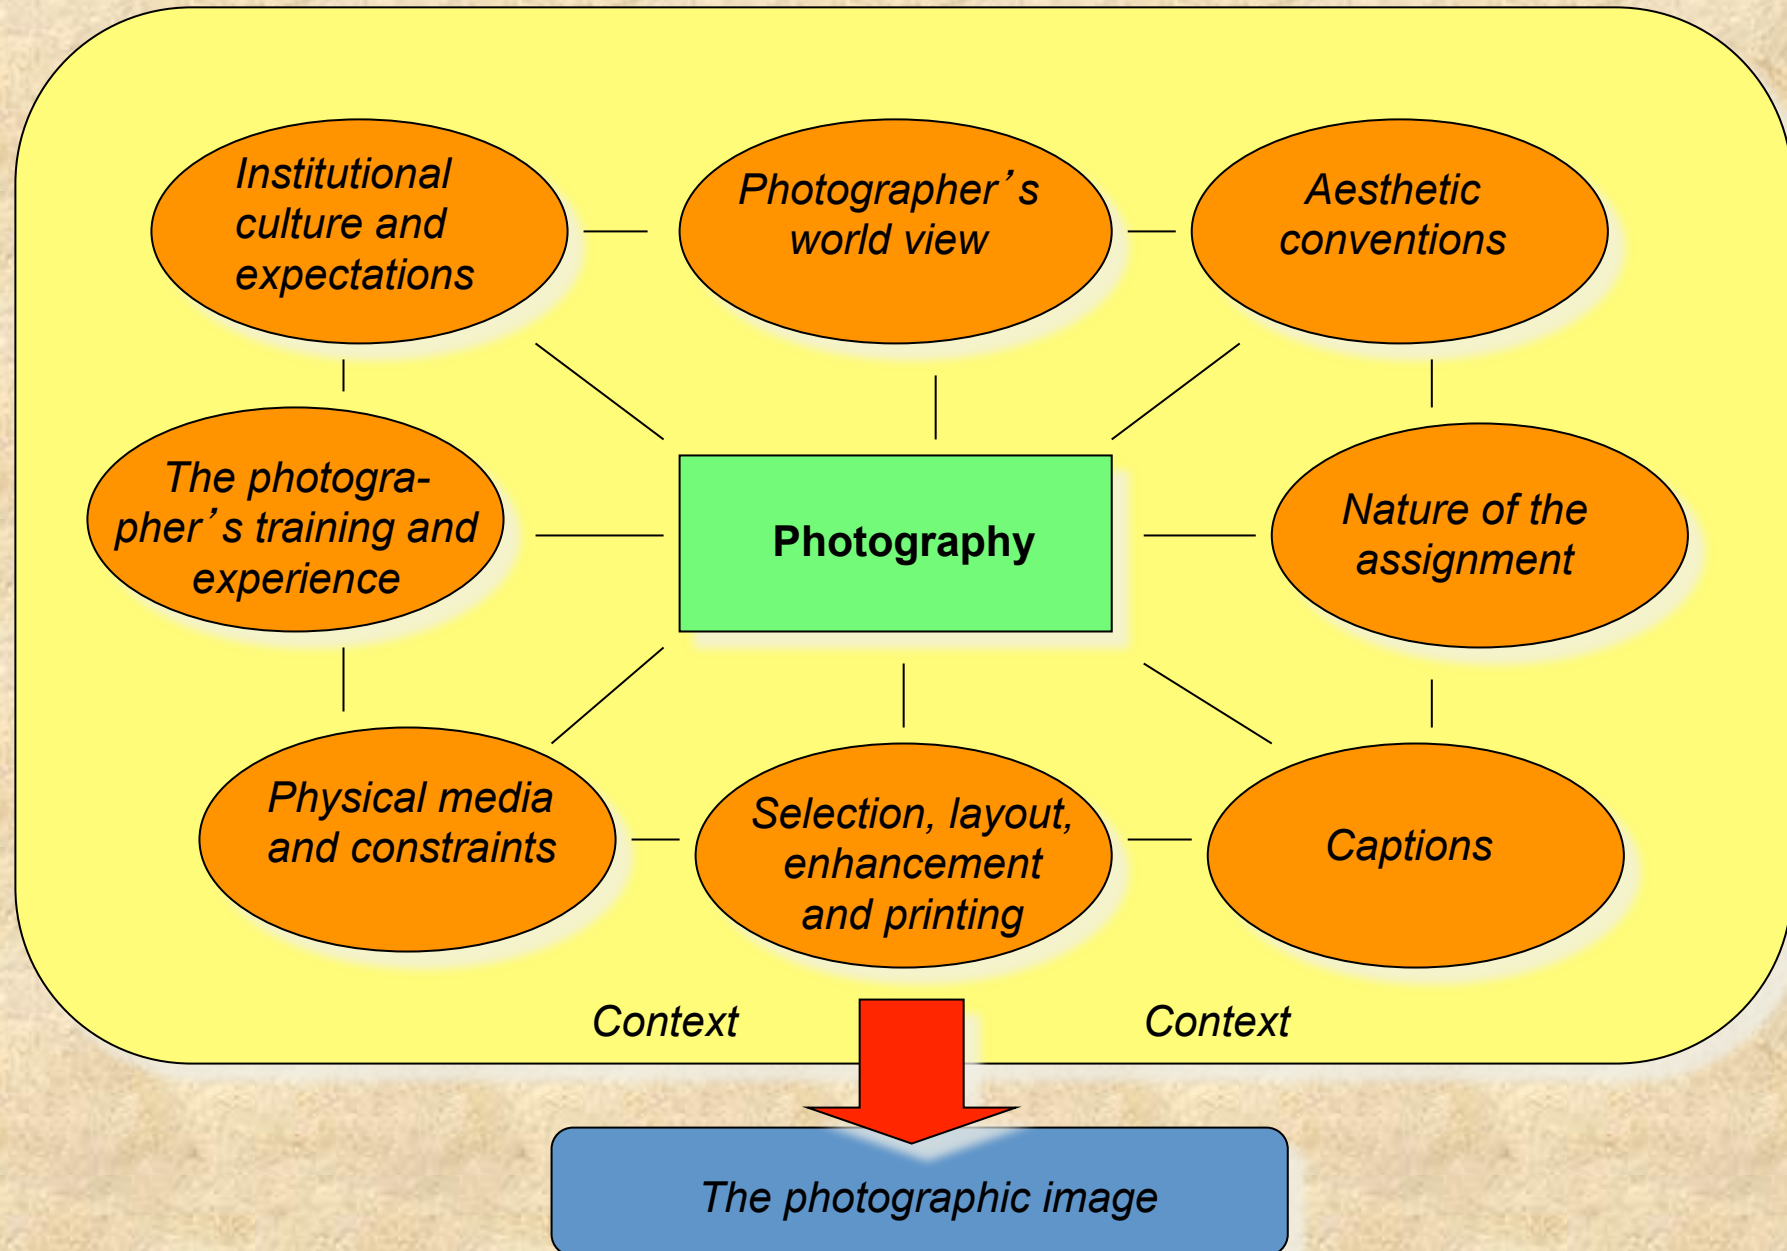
Institutional culture and expectations

Photographer's world view

Aesthetic conventions

The photographer's training and experience

Photography

Nature of the assignment

Physical media and constraints

Selection, layout, enhancement and printing

Captions

Context

Context

The photographic image